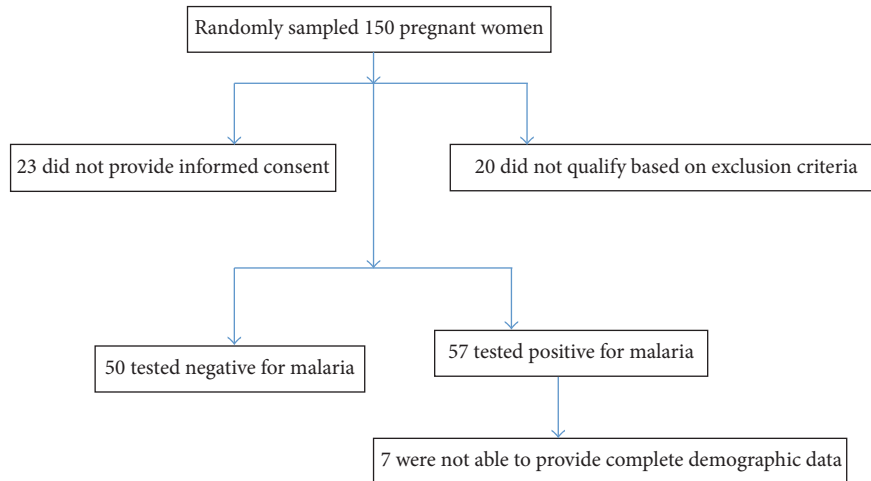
Randomly sampled 150 pregnant women

23 did not provide informed consent

20 did not qualify based on exclusion criteria

50 tested negative for malaria

57 tested positive for malaria

7 were not able to provide complete demographic data